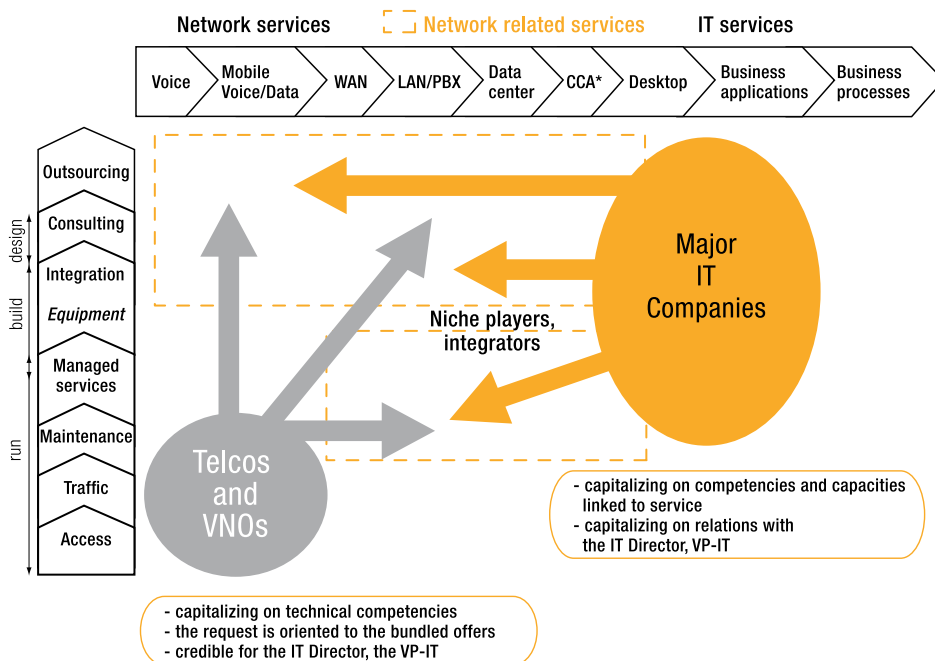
Network services Network related services IT services

Voice
Mobile Voice/Data
WAN
LAN/PBX
Data center
CCA*
Desktop
Business applications
Business processes

Outsourcing
Consulting
Integration
Equipment
Managed services
Maintenance
Traffic
Access

design
build
run

Major IT Companies

Niche players, integrators

Telcos and VNOs

- capitalizing on competencies and capacities linked to service
- capitalizing on relations with the IT Director, VP-IT

- capitalizing on technical competencies
- the request is oriented to the bundled offers
- credible for the IT Director, the VP-IT